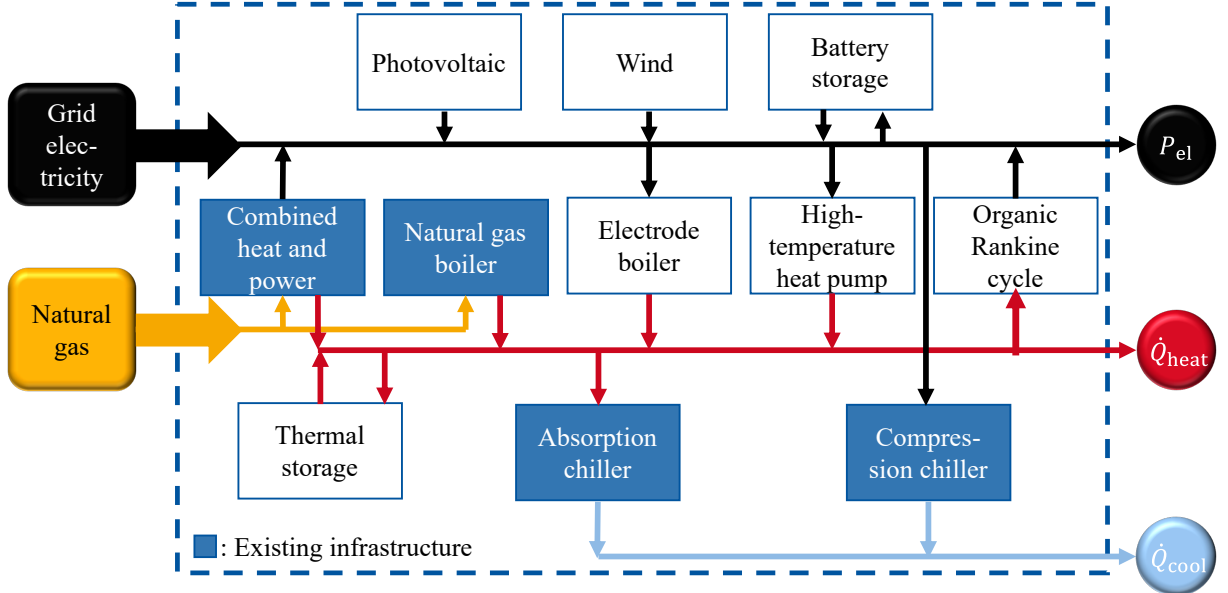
Photovoltaic

Wind

Battery storage

Grid electricity

$P_{\text{el}}$

Combined heat and power

Natural gas boiler

Electrode boiler

High-temperature heat pump

Organic Rankine cycle

Natural gas

$\dot{Q}_{\text{heat}}$

Thermal storage

Absorption chiller

Compression chiller

: Existing infrastructure

$\dot{Q}_{\text{cool}}$